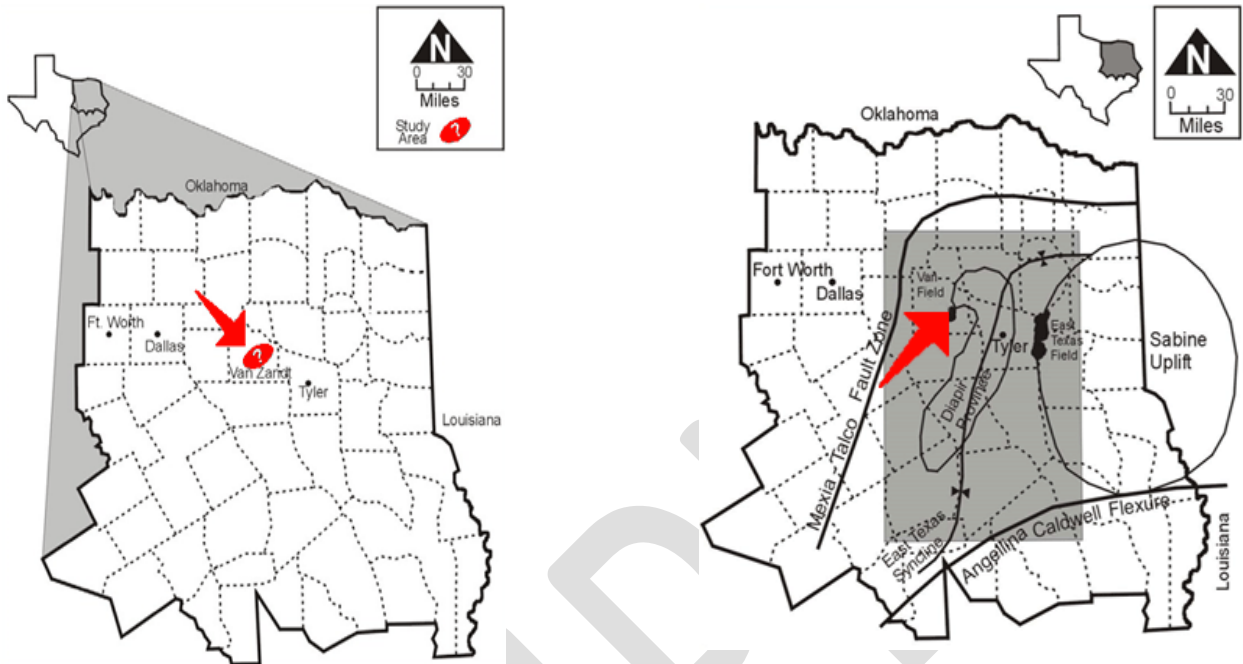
N
0 30
Miles
Study Area

Oklahoma
Ft. Worth
Dallas
Van Zandt
Tyler
Louisiana

N
0 30
Miles

Oklahoma
Fort Worth
Dallas
Van Field
Tyler
East Texas Field
Sabine Uplift
Mexia - Talco Fault Zone
Diapir Province
East Texas Syncline
Angellina Caldwell Flexure
Louisiana